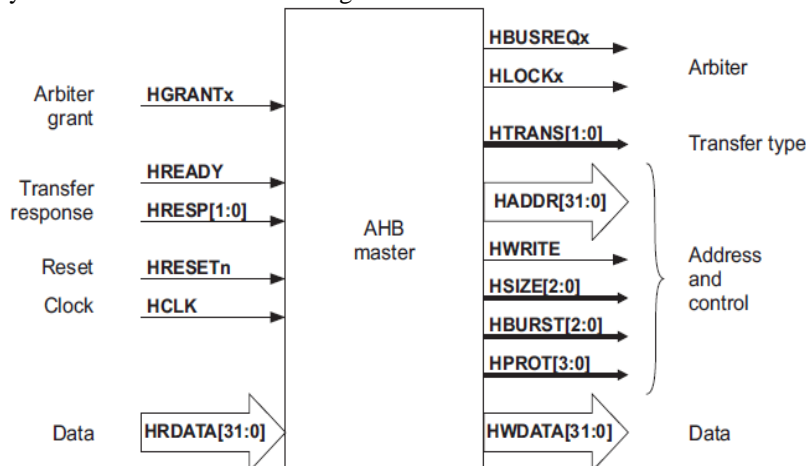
Arbiter grant
HGRANTx
Transfer response
HREADY
HRESP[1:0]
Reset
HRESETn
Clock
HCLK
Data
HRDATA[31:0]
AHB master
HBUSREQx
HLOCKx
Arbiter
HTRANS[1:0]
Transfer type
HADDR[31:0]
HWRITE
HSIZE[2:0]
HBURST[2:0]
HPROT[3:0]
Address and control
HWDATA[31:0]
Data